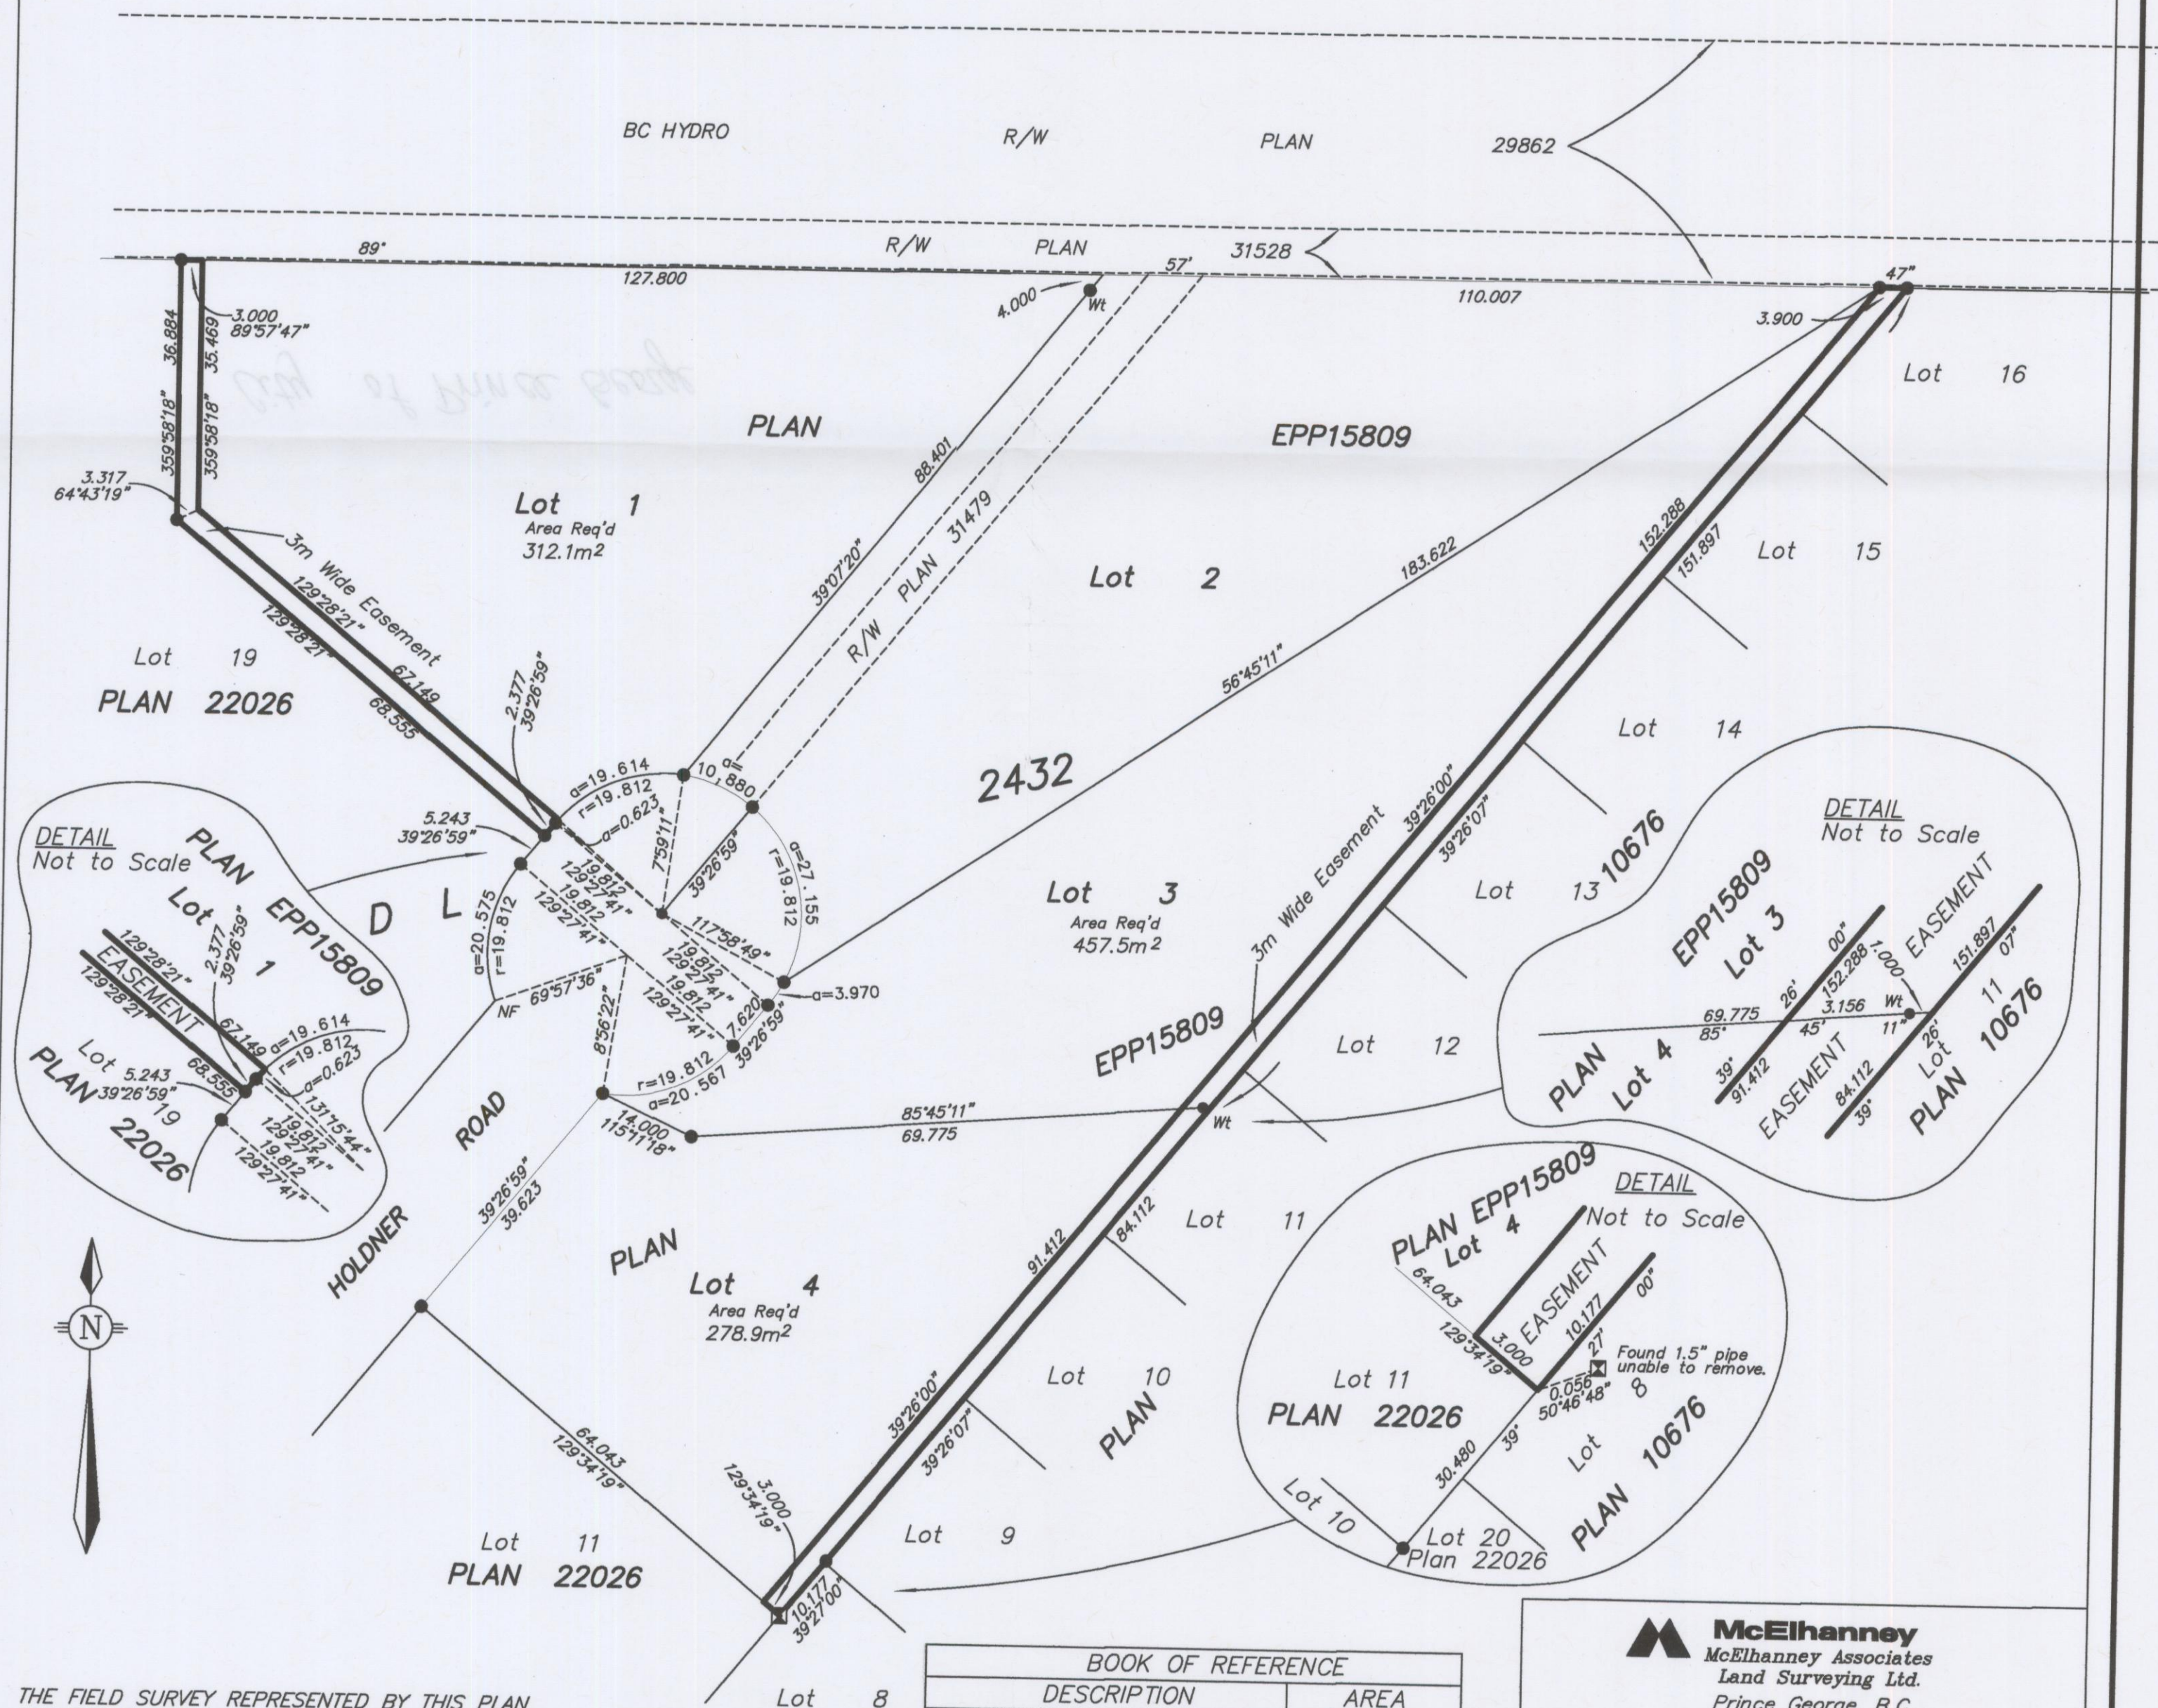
BC HYDRO R/W PLAN 29862

89° R/W PLAN 31528 57'

127.800

110.007

47"

3.000
89°57'47"

36.884
35.469
359°58'18"
359°58'18"

4.000
Wt

3.900

Lot 16

PLAN

EPP15809

88.401

3.317
64°43'19"

Lot 1
Area Req'd
312.1m²

3m Wide Easement
129°28'21"
129°28'21"

39°07'20"
R/W PLAN 31479

Lot 2

183.622

152.288
151.897

Lot 15

Lot 19
PLAN 22026

67.149
68.555

2.377
39°26'59"

56°45'11"

Lot 14

2432

a=19.614
r=19.812
a=0.623
a=10,880

75°9'11"
39°26'59"

a=27.155
r=19.812

5.243
39°26'59"

DETAIL
Not to Scale

PLAN EPP15809
Lot 1
D L

129°28'21"
2.377
39°26'59"
EASEMENT
129°28'21"

19.812
129°27'41"
19.812
129°27'41"

117°58'49"

Lot 3
Area Req'd
457.5m²

3m Wide Easement
39°26'00"
39°26'07"

Lot 13 10676

DETAIL
Not to Scale

EPP15809
Lot 3

a=20.575
r=19.812

19.812
129°27'41"
19.812
129°27'41"

a=3.970

NF 69°57'36"

8°56'22"

7.620
39°26'59"

EPP15809

Lot 12

00"
152.288
1.000
EASEMENT
26'
3.156
45'
Wt
151.897
07"
11
Lot
26'
11"

69.775
85°
39°
91.412

PLAN Lot 4

EASEMENT
84.112
39°

PLAN 10676

67.149
a=19.614
r=19.812
a=0.623

Lot 5.243
PLAN 39°26'59"
19
68.555
131°15'44"
19.812
129°27'41"
19.812
129°27'41"
22026

r=19.812
a=20.567

14.000
115°11'18"

85°45'11"
69.775

Wt

HOLDNER ROAD

39°26'59"
39.623

PLAN

Lot 4
Area Req'd
278.9m²

91.412
84.112

Lot 11

PLAN EPP15809
Lot 4

DETAIL
Not to Scale

64.043
129°34'19"
3.000
EASEMENT
10.177
00"
27'
Found 1.5" pipe
unable to remove.

0.056
50°46'48"
8

Lot 10

PLAN

Lot 11
PLAN 22026

39°26'00"
39°26'07"

30.480
39°
Lot
PLAN 10676

64.043
129°34'19"

3.000
129°34'19"

Lot 9

Lot 10
Lot 20
Plan 22026

Lot 11
PLAN 22026

10.177
39°27'00"

Lot 8

BOOK OF REFERENCE
| DESCRIPTION | AREA |
|---|---|

McElhanney
McElhanney Associates
Land Surveying Ltd.
Prince George, B.C.

THE FIELD SURVEY REPRESENTED BY THIS PLAN